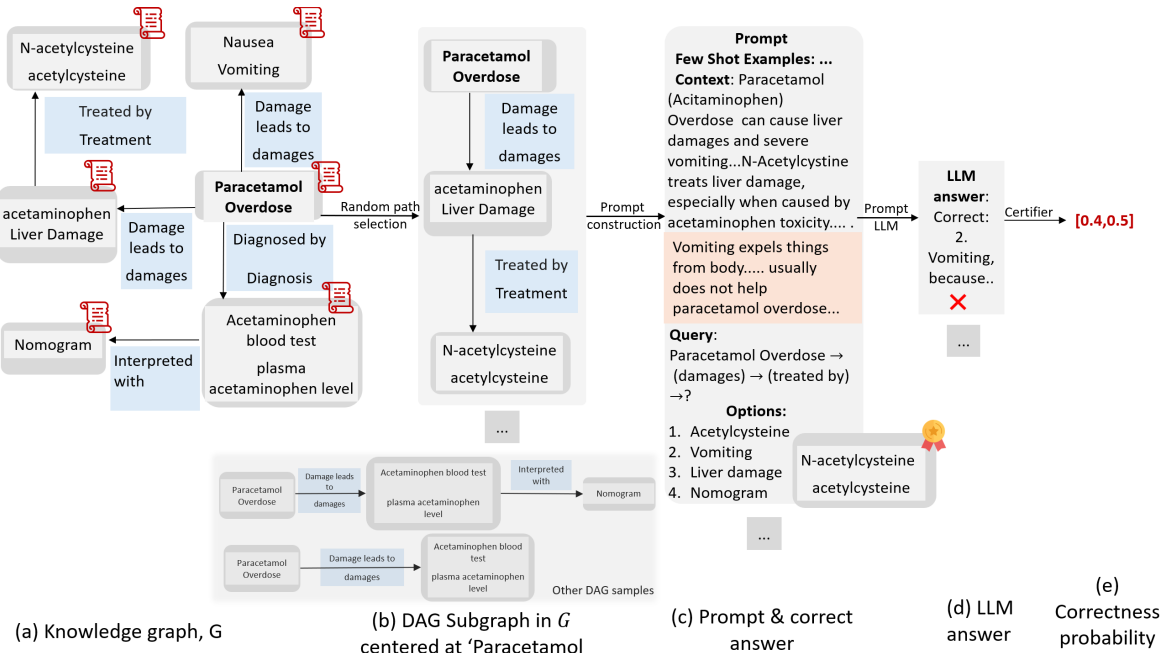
N-acetylcysteine
acetylcysteine

Nausea
Vomiting

Treated by
Treatment

Damage leads to damages

Paracetamol Overdose

acetaminophen Liver Damage

Damage leads to damages

Diagnosed by
Diagnosis

Acetaminophen blood test
plasma acetaminophen level

Nomogram

Interpreted with

Random path selection

Paracetamol Overdose

Damage leads to damages

acetaminophen Liver Damage

Treated by
Treatment

N-acetylcysteine
acetylcysteine

...

Paracetamol Overdose
Damage leads to damages
Acetaminophen blood test
plasma acetaminophen level
Interpreted with
Nomogram

Paracetamol Overdose
Damage leads to damages
Acetaminophen blood test
plasma acetaminophen level

Other DAG samples

Prompt construction

Prompt
Few Shot Examples: ...
Context: Paracetamol (Acitaminophen) Overdose can cause liver damages and severe vomiting...N-Acetylcystine treats liver damage, especially when caused by acetaminophen toxicity.... .
Vomiting expels things from body..... usually does not help paracetamol overdose...
Query:
Paracetamol Overdose → (damages) → (treated by) →?
Options:
1. Acetylcysteine
2. Vomiting
3. Liver damage
4. Nomogram

N-acetylcysteine
acetylcysteine

...

Prompt LLM

LLM answer:
Correct:
2. Vomiting, because..

...

Certifier

[0.4,0.5]

(a) Knowledge graph, G

(b) DAG Subgraph in $G$ centered at ‘Paracetamol

(c) Prompt & correct answer

(d) LLM answer

(e) Correctness probability